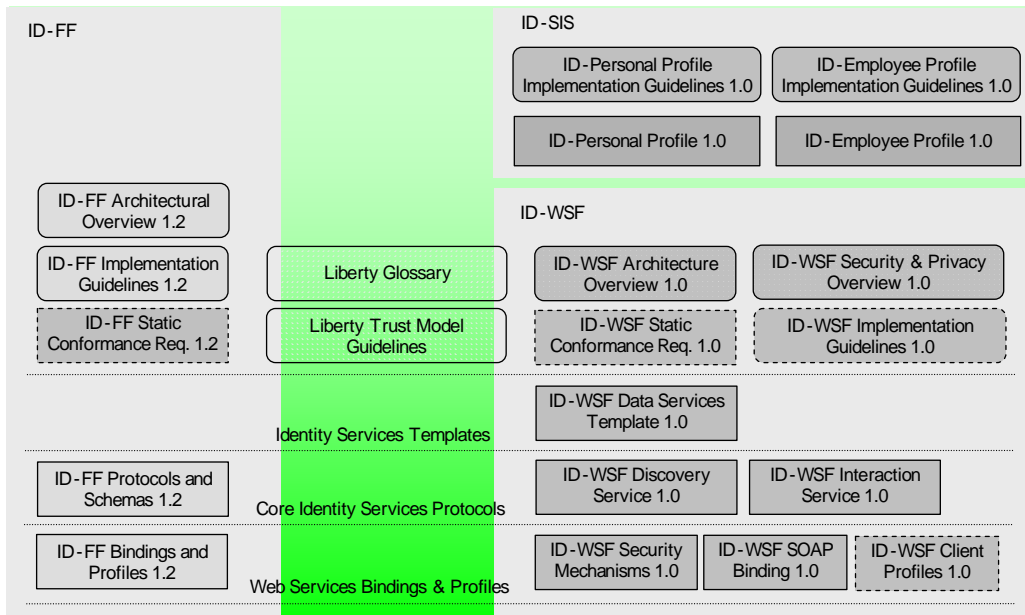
ID-FF

ID-SIS

ID-Personal Profile Implementation Guidelines 1.0

ID-Employee Profile Implementation Guidelines 1.0

ID-Personal Profile 1.0

ID-Employee Profile 1.0

ID-FF Architectural Overview 1.2

ID-WSF

ID-FF Implementation Guidelines 1.2

Liberty Glossary

ID-WSF Architecture Overview 1.0

ID-WSF Security & Privacy Overview 1.0

ID-FF Static Conformance Req. 1.2

Liberty Trust Model Guidelines

ID-WSF Static Conformance Req. 1.0

ID-WSF Implementation Guidelines 1.0

ID-WSF Data Services Template 1.0

Identity Services Templates

ID-FF Protocols and Schemas 1.2

ID-WSF Discovery Service 1.0

ID-WSF Interaction Service 1.0

Core Identity Services Protocols

ID-FF Bindings and Profiles 1.2

ID-WSF Security Mechanisms 1.0

ID-WSF SOAP Binding 1.0

ID-WSF Client Profiles 1.0

Web Services Bindings & Profiles